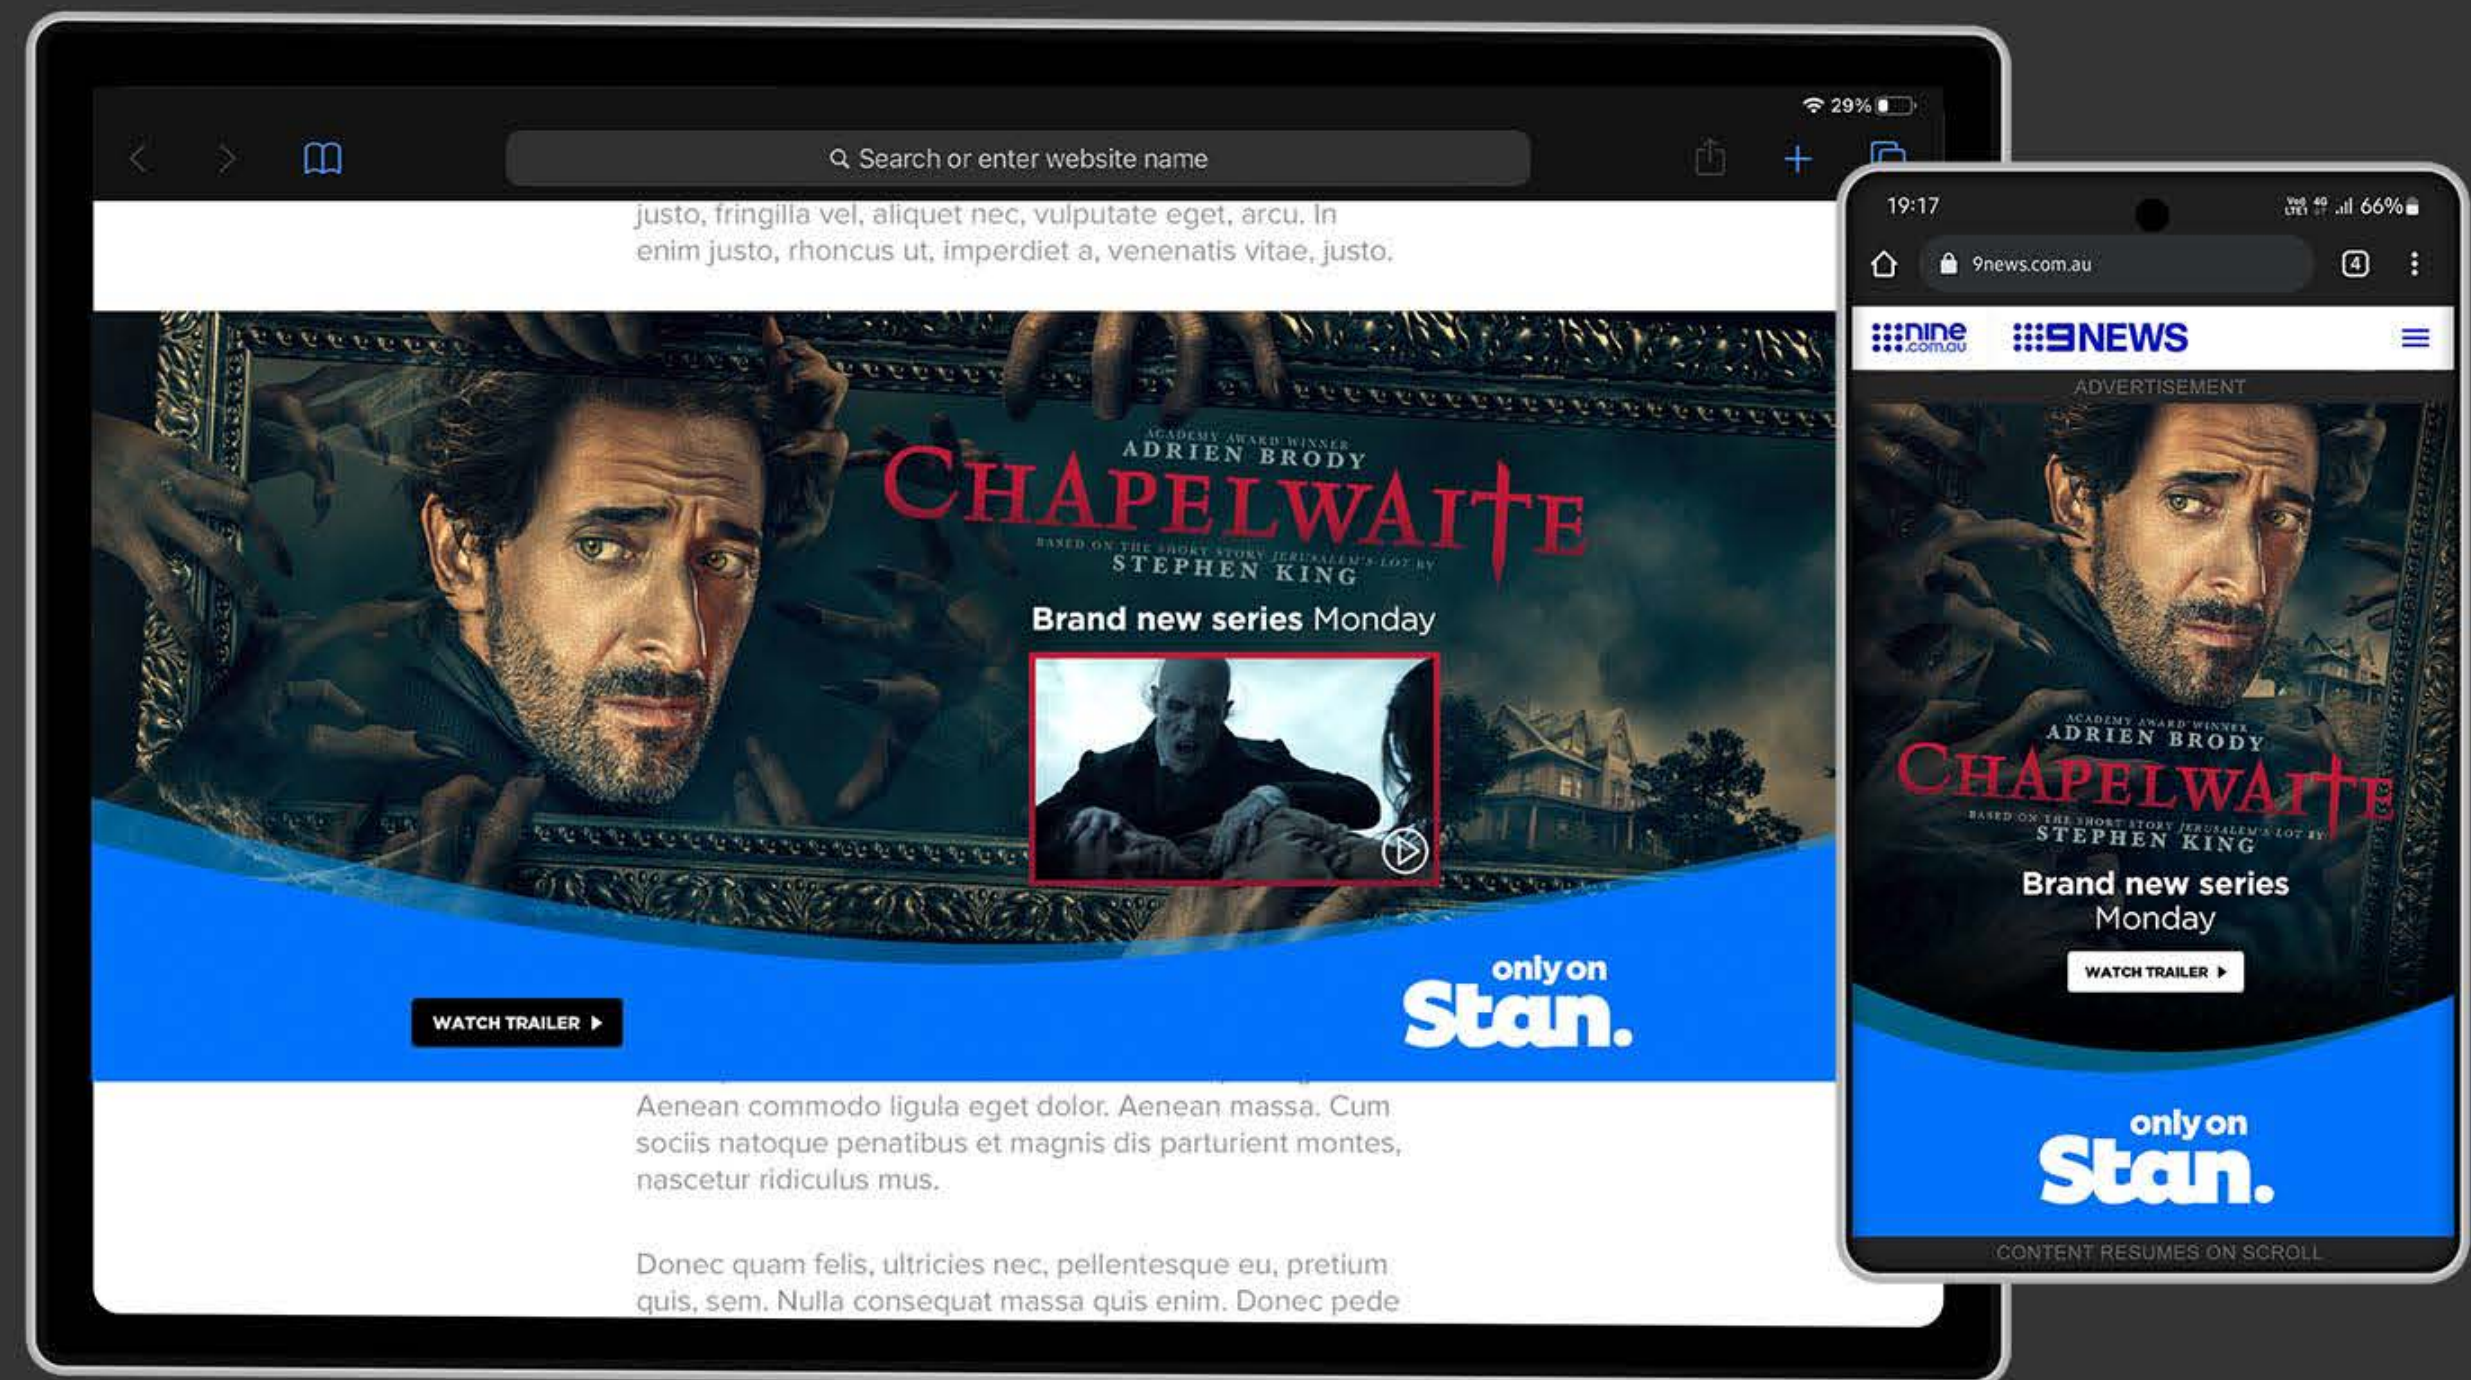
29%

Search or enter website name

justo, fringilla vel, aliquet nec, vulputate eget, arcu. In enim justo, rhoncus ut, imperdiet a, venenatis vitae, justo.

ACADEMY AWARD WINNER
ADRIEN BRODY
CHAPELWAITE
BASED ON THE SHORT STORY JERUSALEM'S LOT BY
STEPHEN KING

Brand new series Monday

WATCH TRAILER

only on
Stan.

Aenean commodo ligula eget dolor. Aenean massa. Cum sociis natoque penatibus et magnis dis parturient montes, nascetur ridiculus mus.

Donec quam felis, ultricies nec, pellentesque eu, pretium quis, sem. Nulla consequat massa quis enim. Donec pede

19:17
66%

9news.com.au

4

nine.com.au
9NEWS

ADVERTISEMENT

ACADEMY AWARD WINNER
ADRIEN BRODY
CHAPELWAITE
BASED ON THE SHORT STORY JERUSALEM'S LOT BY
STEPHEN KING

Brand new series Monday

WATCH TRAILER

only on
Stan.

CONTENT RESUMES ON SCROLL